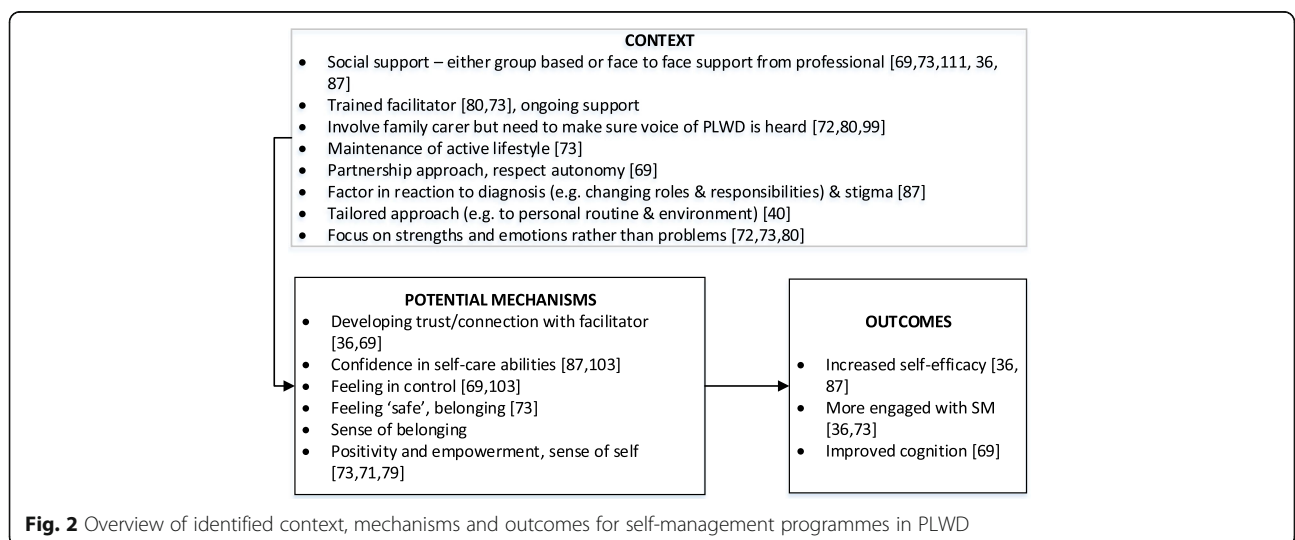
CONTEXT

- Social support – either group based or face to face support from professional [69,73,111, 36, 87]
- Trained facilitator [80,73], ongoing support
- Involve family carer but need to make sure voice of PLWD is heard [72,80,99]
- Maintenance of active lifestyle [73]
- Partnership approach, respect autonomy [69]
- Factor in reaction to diagnosis (e.g. changing roles & responsibilities) & stigma [87]
- Tailored approach (e.g. to personal routine & environment) [40]
- Focus on strengths and emotions rather than problems [72,73,80]

POTENTIAL MECHANISMS

- Developing trust/connection with facilitator [36,69]
- Confidence in self-care abilities [87,103]
- Feeling in control [69,103]
- Feeling 'safe', belonging [73]
- Sense of belonging
- Positivity and empowerment, sense of self [73,71,79]

OUTCOMES

- Increased self-efficacy [36, 87]
- More engaged with SM [36,73]
- Improved cognition [69]

Fig. 2 Overview of identified context, mechanisms and outcomes for self-management programmes in PLWD